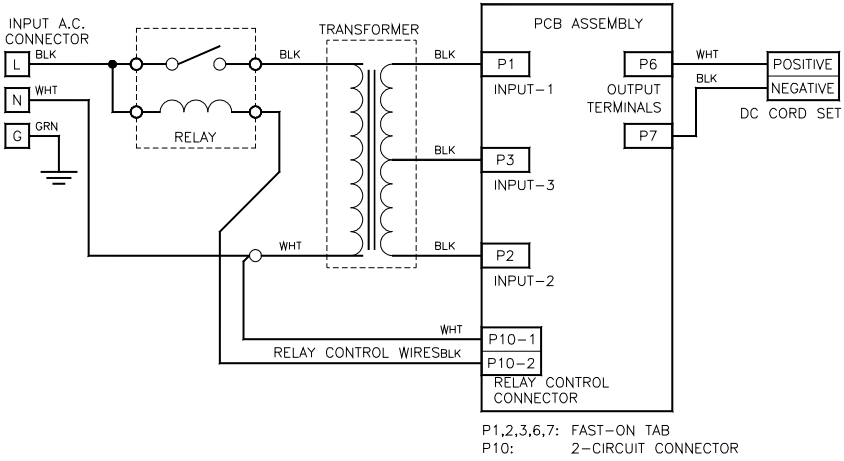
INPUT A.C. CONNECTOR

L BLK

N WHT

G GRN

RELAY

BLK

TRANSFORMER

BLK

BLK

BLK

WHT

PCB ASSEMBLY

P1
INPUT–1

P3
INPUT–3

P2
INPUT–2

P6
OUTPUT TERMINALS
P7

WHT
BLK

POSITIVE
NEGATIVE
DC CORD SET

WHT
P10–1
RELAY CONTROL WIRESBLK
P10–2
RELAY CONTROL CONNECTOR

P1,2,3,6,7: FAST–ON TAB
P10: 2–CIRCUIT CONNECTOR